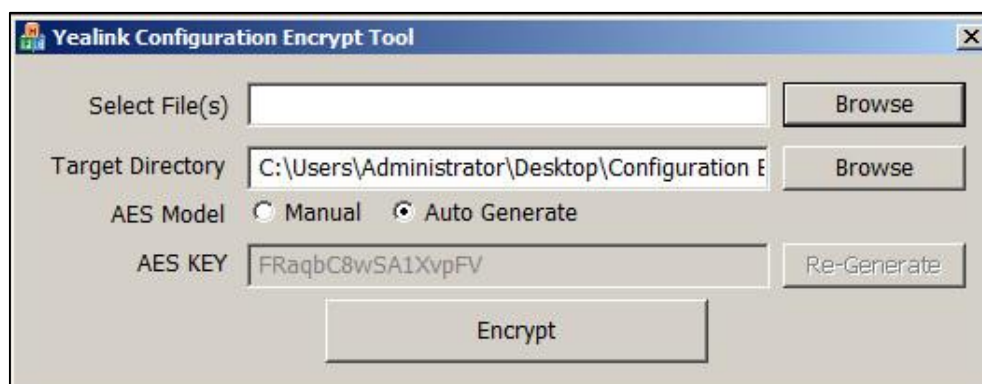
Yealink Configuration Encrypt Tool

×

Select File(s)

Browse

Target Directory C:\Users\Administrator\Desktop\Configuration E

Browse

AES Model Manual Auto Generate

AES KEY FRaqbC8wSA1XvpFV

Re-Generate

Encrypt